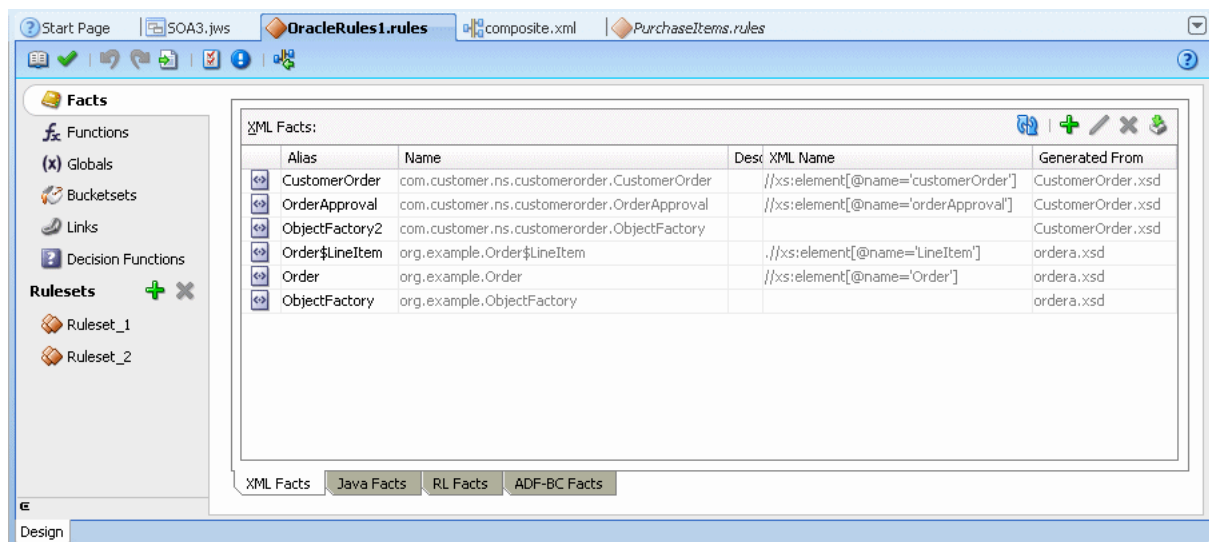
Start Page | SOA3.jws | OracleRules1.rules | composite.xml | PurchaseItems.rules

Facts
Functions
Globals
Bucketsets
Links
Decision Functions
Rulesets
Ruleset_1
Ruleset_2

XML Facts:

| Alias | Name | Desc | XML Name | Generated From |
|---|---|---|---|---|
| CustomerOrder | com.customer.ns.customerorder.CustomerOrder | | //xs:element[@name='customerOrder'] | CustomerOrder.xsd |
| OrderApproval | com.customer.ns.customerorder.OrderApproval | | //xs:element[@name='orderApproval'] | CustomerOrder.xsd |
| ObjectFactory2 | com.customer.ns.customerorder.ObjectFactory | | | CustomerOrder.xsd |
| Order$LineItem | org.example.Order$LineItem | | .//xs:element[@name='LineItem'] | ordera.xsd |
| Order | org.example.Order | | //xs:element[@name='Order'] | ordera.xsd |
| ObjectFactory | org.example.ObjectFactory | | | ordera.xsd |

XML Facts | Java Facts | RL Facts | ADF-BC Facts

Design